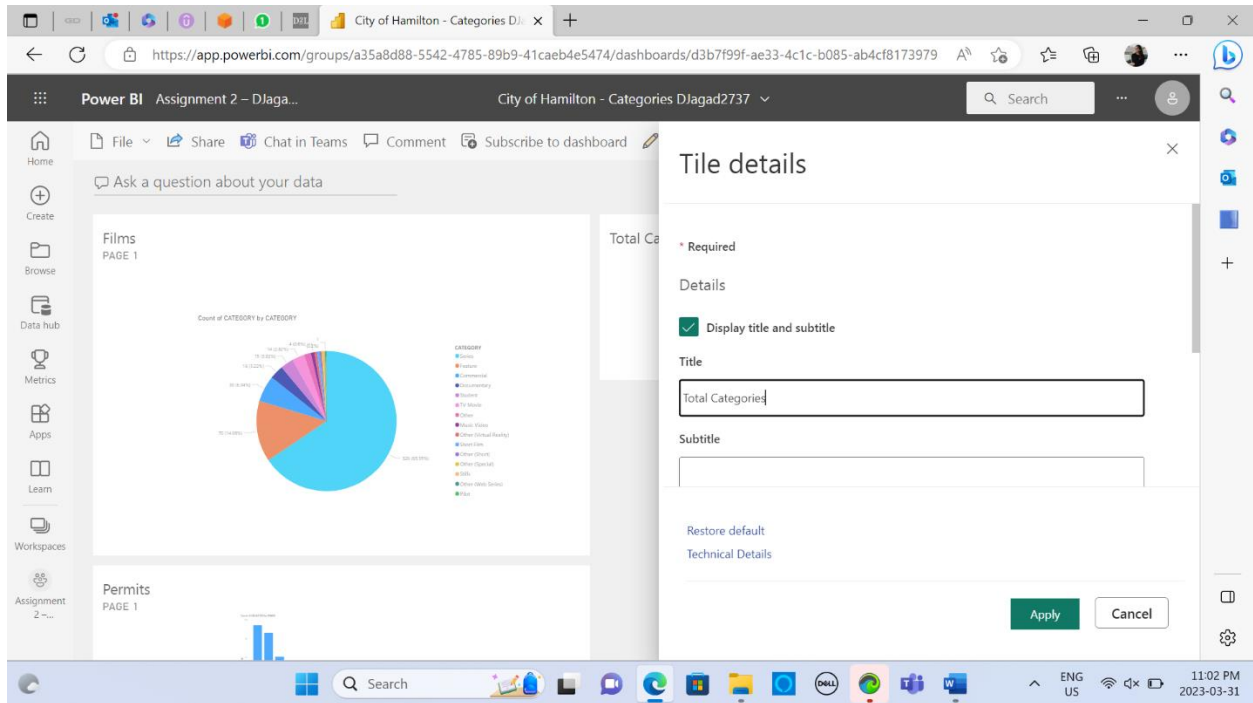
City of Hamilton - Categories DJa ×

https://app.powerbi.com/groups/a35a8d88-5542-4785-89b9-41caeb4e5474/dashboards/d3b7f99f-ae33-4c1c-b085-ab4cf8173979

Power BI Assignment 2 – DJaga...

City of Hamilton - Categories DJagad2737

Search

Home

Create

Browse

Data hub

Metrics

Apps

Learn

Workspaces

Assignment 2 –...

File Share Chat in Teams Comment Subscribe to dashboard

Ask a question about your data

Films
PAGE 1

Count of CATEGORY by CATEGORY

CATEGORY
Series
Feature
Commercial
Documentary
Student
TV Movie
Other
Music Video
Other (Virtual Reality)
Short Film
Other (Short)
Other (Special)
Stills
Other Web Series
Pilot

Total Ca

Permits
PAGE 1

Tile details

* Required

Details

Display title and subtitle

Title

Total Categories

Subtitle

Restore default

Technical Details

Apply

Cancel

Search

ENG US

11:02 PM
2023-03-31